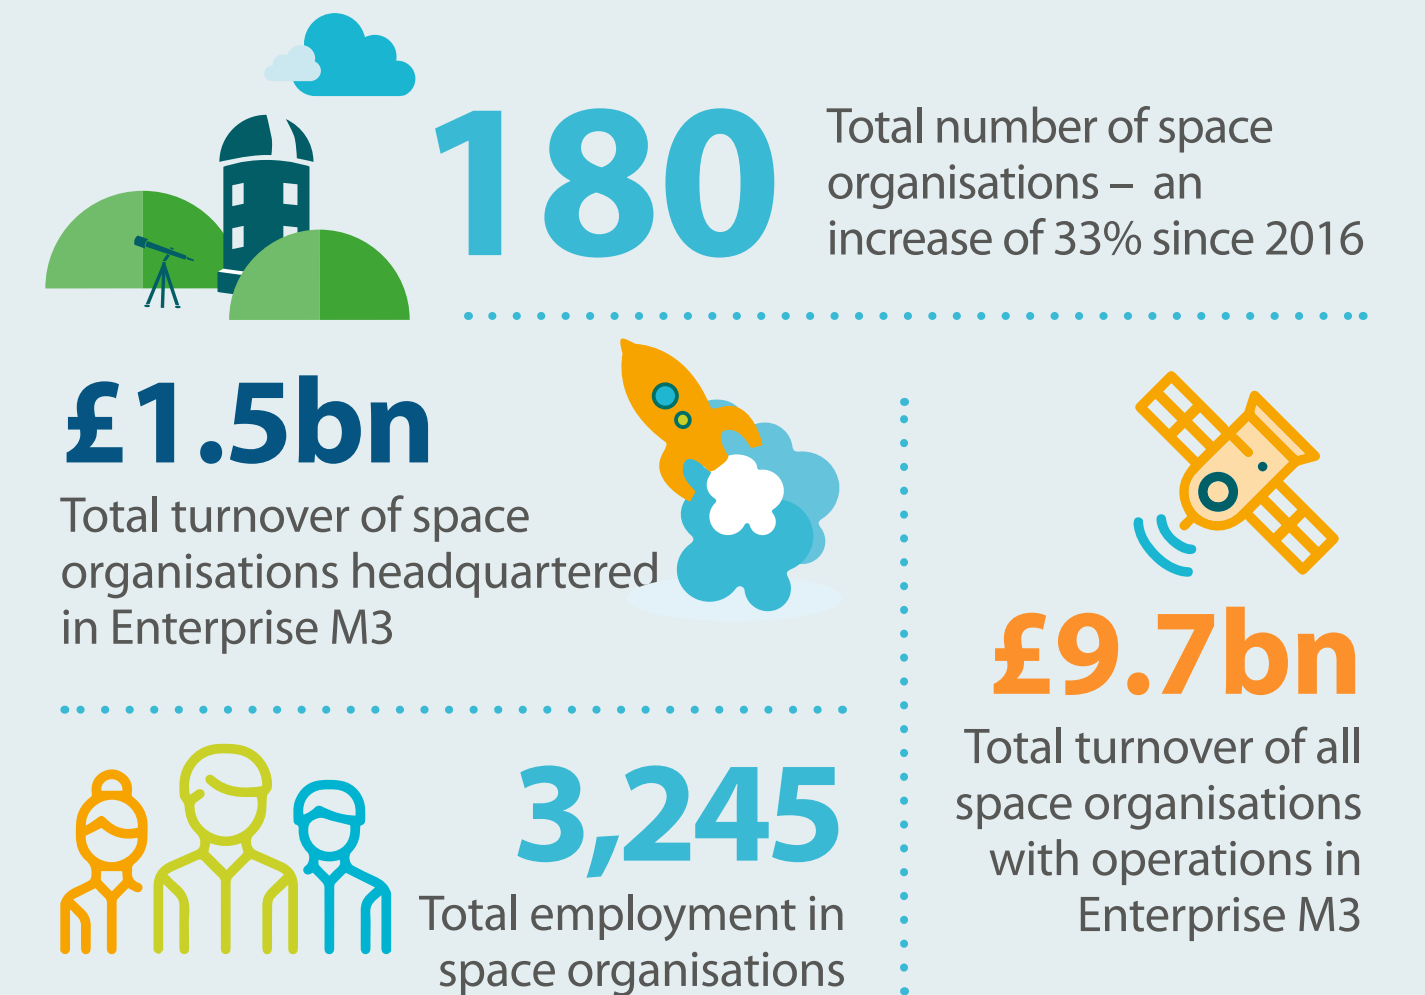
180

Total number of space organisations – an increase of 33% since 2016

£1.5bn

Total turnover of space organisations headquartered in Enterprise M3

£9.7bn

Total turnover of all space organisations with operations in Enterprise M3

3,245

Total employment in space organisations